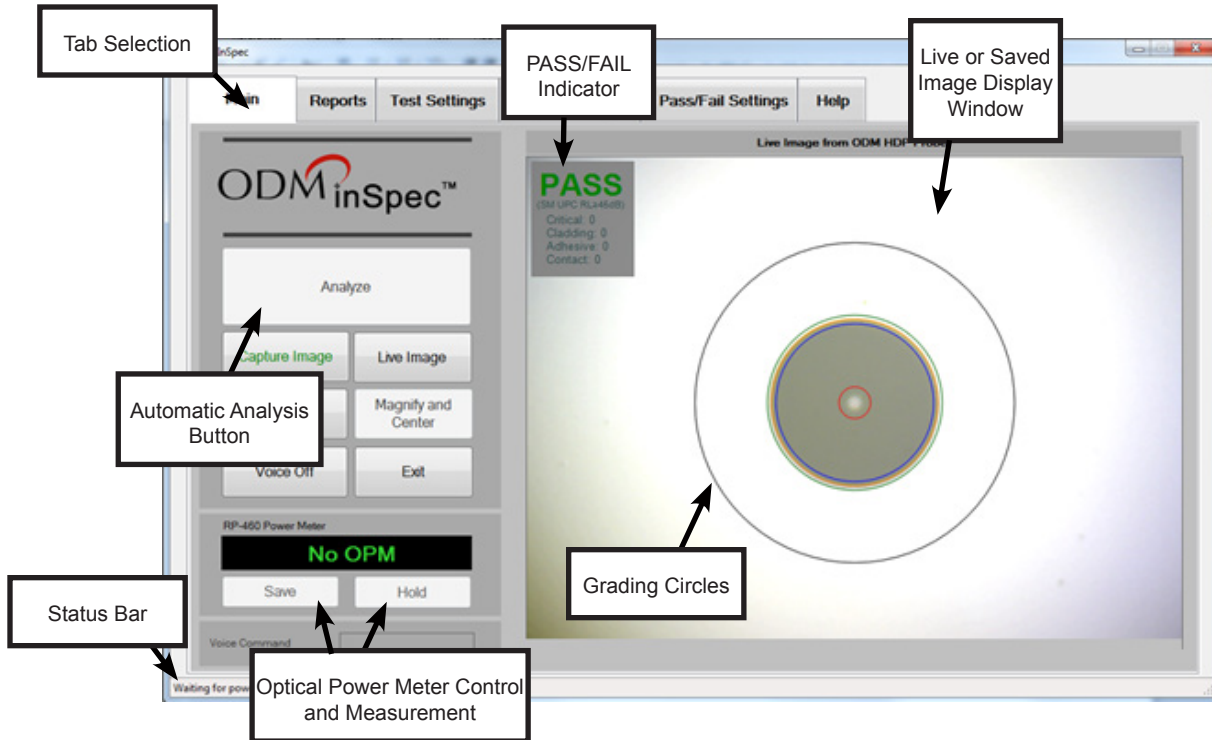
Tab Selection

inSpec

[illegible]in

Reports

Test Settings

PASS/FAIL Indicator

Pass/Fail Settings

Help

Live or Saved Image Display Window

Live Image from ODM HDP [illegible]

ODM inSpec™

PASS

(SM UPC RL≥45dB)

Critical: 0

Cladding: 0

Adhesive: 0

Contact: 0

Analyze

Capture Image

Live Image

Automatic Analysis Button

Magnify and Center

Voice Off

Exit

RP-460 Power Meter

No OPM

Save

Hold

Grading Circles

Status Bar

Voice Command

Waiting for pow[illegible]

Optical Power Meter Control and Measurement